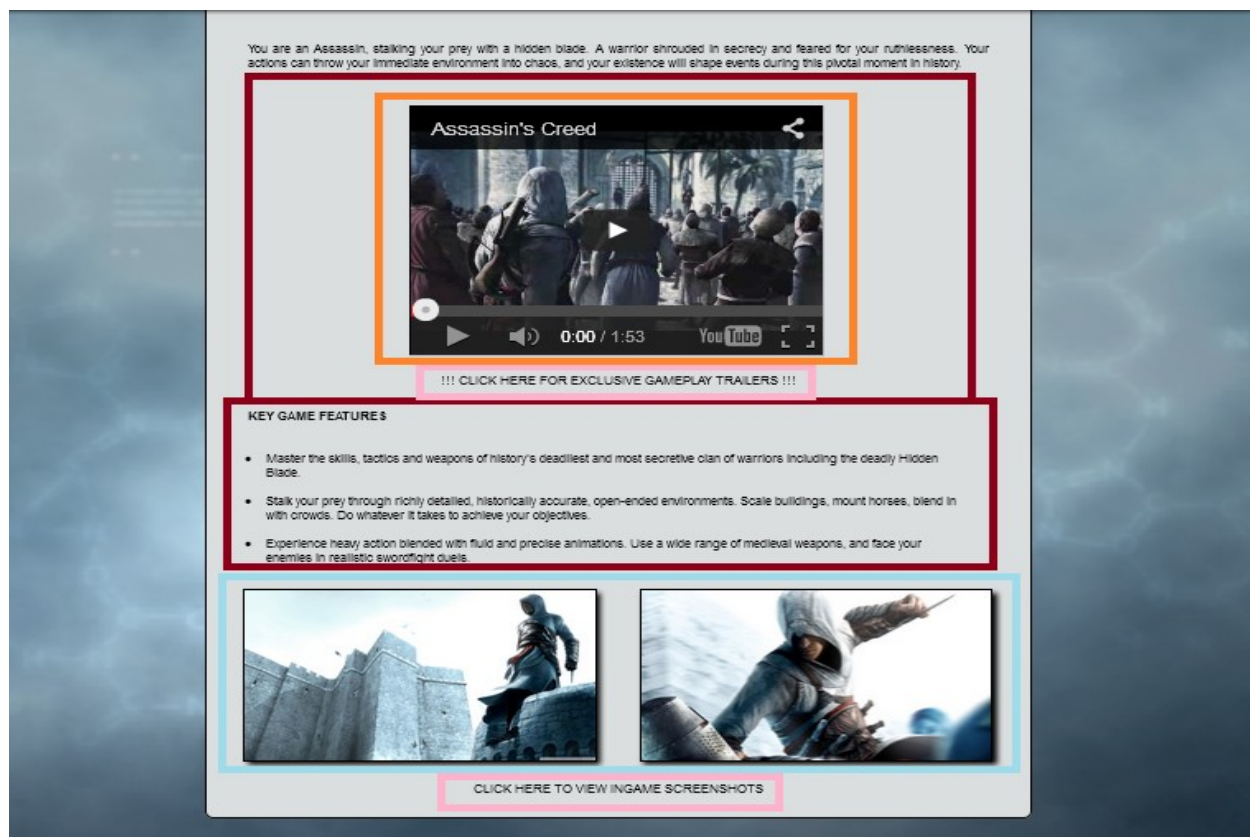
You are an Assassin, stalking your prey with a hidden blade. A warrior shrouded in secrecy and feared for your ruthlessness. Your actions can throw your immediate environment into chaos, and your existence will shape events during this pivotal moment in history.

Assassin's Creed

0:00 / 1:53

YouTube

!!! CLICK HERE FOR EXCLUSIVE GAMEPLAY TRAILERS !!!

KEY GAME FEATURES

- Master the skills, tactics and weapons of history's deadliest and most secretive clan of warriors including the deadly Hidden Blade.
- Stalk your prey through richly detailed, historically accurate, open-ended environments. Scale buildings, mount horses, blend in with crowds. Do whatever it takes to achieve your objectives.
- Experience heavy action blended with fluid and precise animations. Use a wide range of medieval weapons, and face your enemies in realistic swordfight duels.

CLICK HERE TO VIEW INGAME SCREENSHOTS